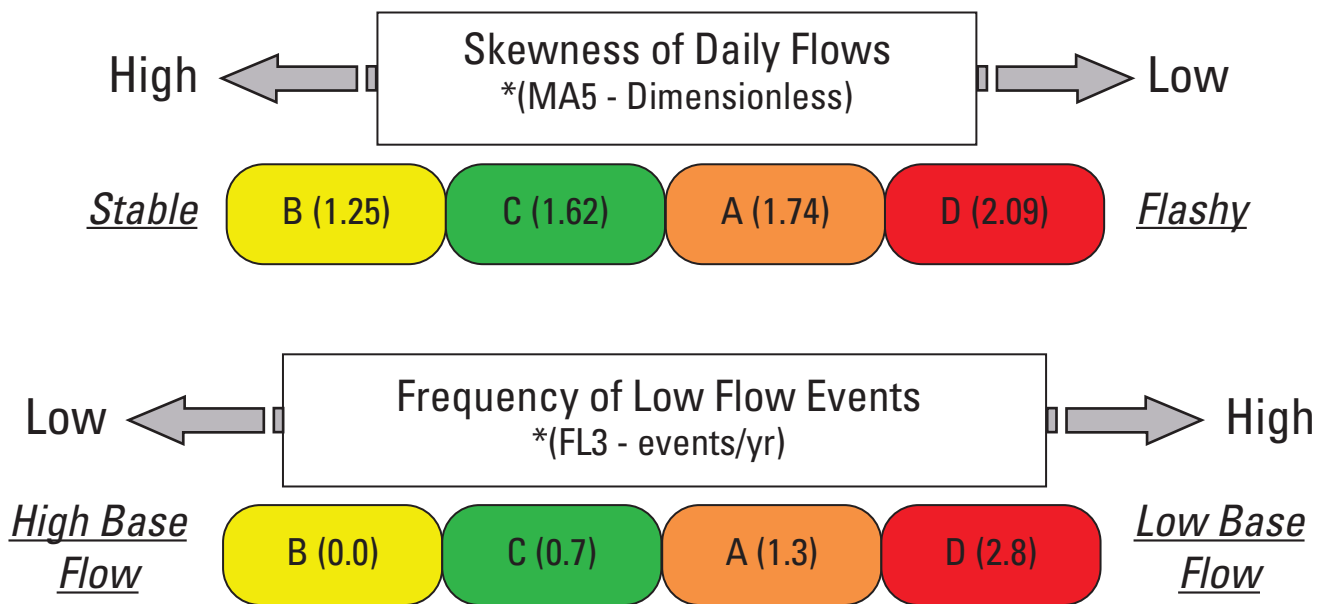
High

Skewness of Daily Flows
*(MA5 - Dimensionless)

Low

Stable

B (1.25)

C (1.62)

A (1.74)

D (2.09)

Flashy

Low

Frequency of Low Flow Events
*(FL3 - events/yr)

High

High Base Flow

B (0.0)

C (0.7)

A (1.3)

D (2.8)

Low Base Flow